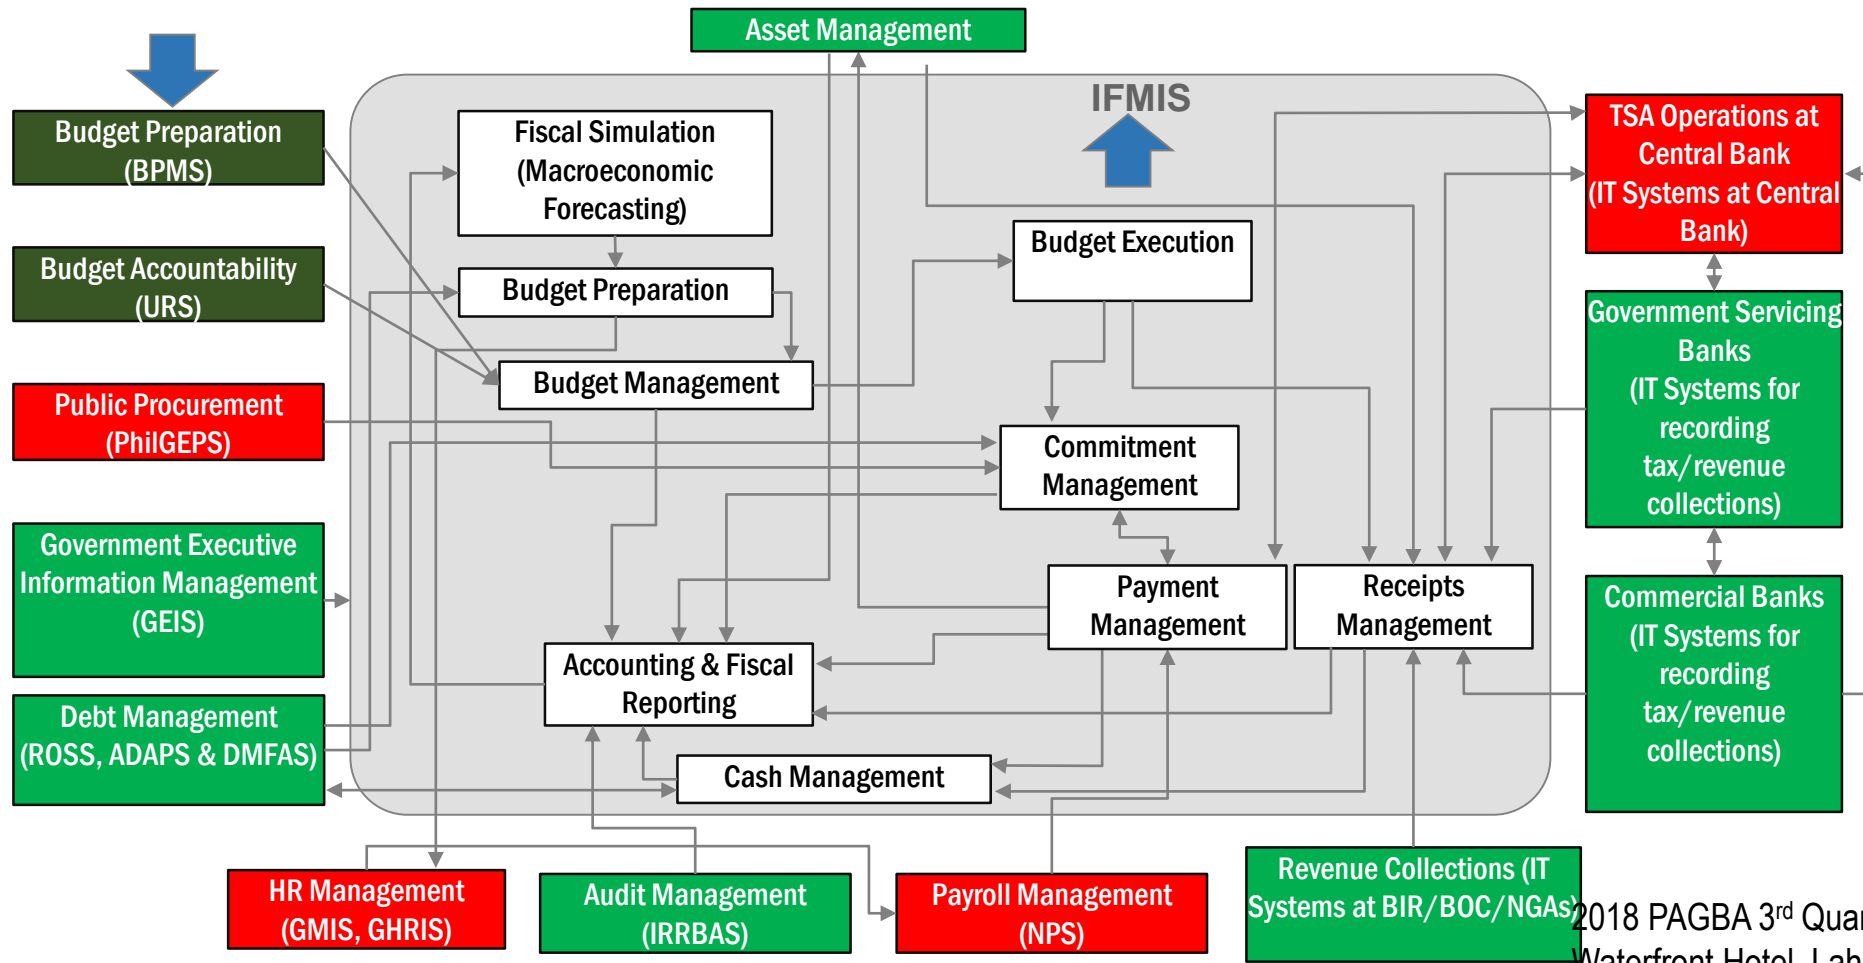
Asset Management

IFMIS

Budget Preparation (BPMS)

Budget Accountability (URS)

Public Procurement (PhilGEPS)

Government Executive Information Management (GEIS)

Debt Management (ROSS, ADAPS & DMFAS)

Fiscal Simulation (Macroeconomic Forecasting)

Budget Preparation

Budget Management

Budget Execution

Commitment Management

Payment Management

Receipts Management

Accounting & Fiscal Reporting

Cash Management

TSA Operations at Central Bank (IT Systems at Central Bank)

Government Servicing Banks (IT Systems for recording tax/revenue collections)

Commercial Banks (IT Systems for recording tax/revenue collections)

HR Management (GMIS, GHRIS)

Audit Management (IRRBAS)

Payroll Management (NPS)

Revenue Collections (IT Systems at BIR/BOC/NGAs)

2018 PAGBA 3$^{rd}$ Qua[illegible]

Waterfront Hotel, Lah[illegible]